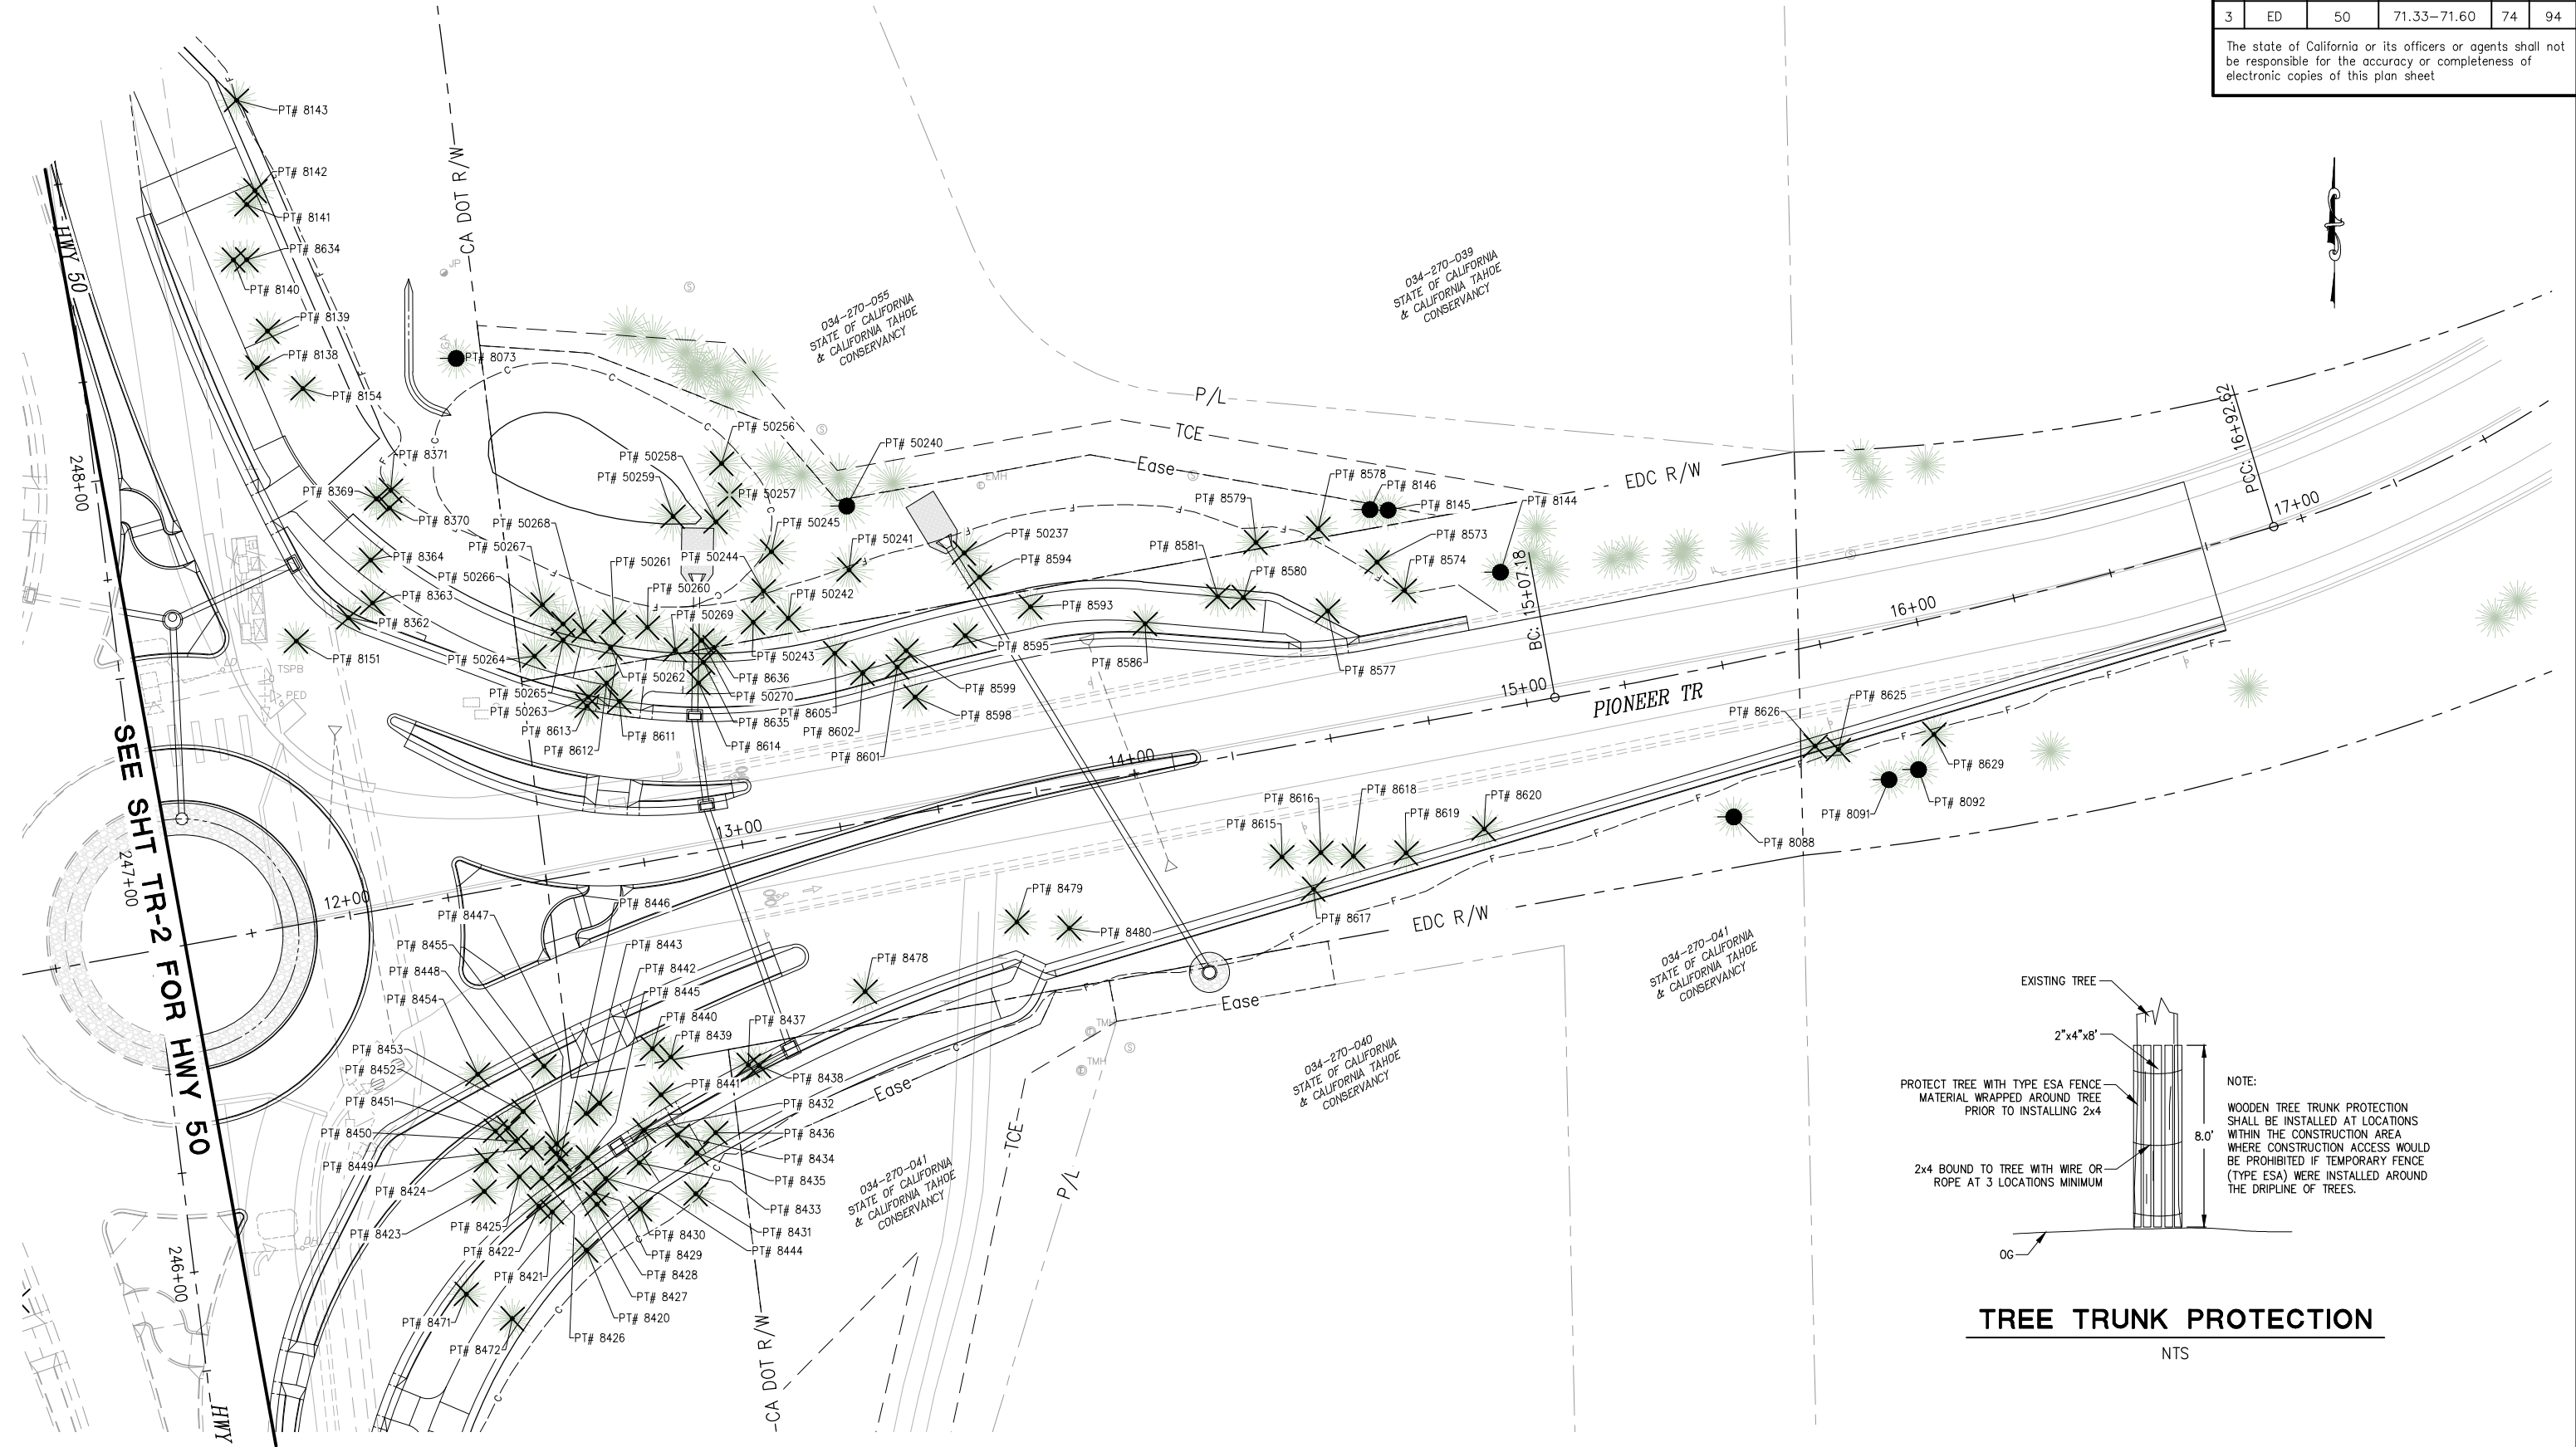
| 3 | ED | 50 | 71.33–71.60 | 74 | 94 |
|---|---|---|---|---|---|

The state of California or its officers or agents shall not be responsible for the accuracy or completeness of electronic copies of this plan sheet

HWY 50
248+00
SEE SHT TR-2 FOR HWY 50
247+00
246+00
HWY
CA DOT R/W
CA DOT R/W
034-270-055 STATE OF CALIFORNIA & CALIFORNIA TAHOE CONSERVANCY
034-270-039 STATE OF CALIFORNIA & CALIFORNIA TAHOE CONSERVANCY
034-270-041 STATE OF CALIFORNIA & CALIFORNIA TAHOE CONSERVANCY
034-270-040 STATE OF CALIFORNIA & CALIFORNIA TAHOE CONSERVANCY
034-270-041 STATE OF CALIFORNIA & CALIFORNIA TAHOE CONSERVANCY
P/L
TCE
Ease
EDC R/W
EDC R/W
Ease
Ease
TCE
P/L
PCC: 16+92.62
17+00
16+00
15+00
14+00
13+00
12+00
BC: 15+07.18
PIONEER TR
TSPB
PED
EMH
TMH
TMH
JP

PT# 8143
PT# 8142
PT# 8141
PT# 8634
PT# 8140
PT# 8139
PT# 8138
PT# 8154
PT# 8073
PT# 8371
PT# 8369
PT# 8370
PT# 8364
PT# 8363
PT# 8362
PT# 8151
PT# 50256
PT# 50258
PT# 50259
PT# 50257
PT# 50240
PT# 50268
PT# 50267
PT# 50266
PT# 50245
PT# 50244
PT# 50261
PT# 50260
PT# 50269
PT# 50241
PT# 50242
PT# 50237
PT# 8594
PT# 8593
PT# 8595
PT# 50264
PT# 50243
PT# 50262
PT# 8636
PT# 50270
PT# 50265
PT# 50263
PT# 8635
PT# 8605
PT# 8602
PT# 8601
PT# 8613
PT# 8612
PT# 8611
PT# 8614
PT# 8599
PT# 8598
PT# 8586
PT# 8578
PT# 8146
PT# 8145
PT# 8144
PT# 8579
PT# 8581
PT# 8580
PT# 8573
PT# 8574
PT# 8577
PT# 8626
PT# 8625
PT# 8629
PT# 8091
PT# 8092
PT# 8088
PT# 8616
PT# 8618
PT# 8615
PT# 8619
PT# 8620
PT# 8617
PT# 8479
PT# 8480
PT# 8478
PT# 8447
PT# 8446
PT# 8455
PT# 8443
PT# 8448
PT# 8442
PT# 8454
PT# 8445
PT# 8440
PT# 8437
PT# 8439
PT# 8453
PT# 8452
PT# 8441
PT# 8438
PT# 8451
PT# 8432
PT# 8450
PT# 8436
PT# 8449
PT# 8434
PT# 8424
PT# 8435
PT# 8433
PT# 8425
PT# 8431
PT# 8423
PT# 8430
PT# 8422
PT# 8429
PT# 8444
PT# 8421
PT# 8428
PT# 8427
PT# 8471
PT# 8420
PT# 8472
PT# 8426

EXISTING TREE
2"x4"x8'
PROTECT TREE WITH TYPE ESA FENCE MATERIAL WRAPPED AROUND TREE PRIOR TO INSTALLING 2x4
2x4 BOUND TO TREE WITH WIRE OR ROPE AT 3 LOCATIONS MINIMUM
8.0'
OG
NOTE:
WOODEN TREE TRUNK PROTECTION SHALL BE INSTALLED AT LOCATIONS WITHIN THE CONSTRUCTION AREA WHERE CONSTRUCTION ACCESS WOULD BE PROHIBITED IF TEMPORARY FENCE (TYPE ESA) WERE INSTALLED AROUND THE DRIPLINE OF TREES.

TREE TRUNK PROTECTION
NTS